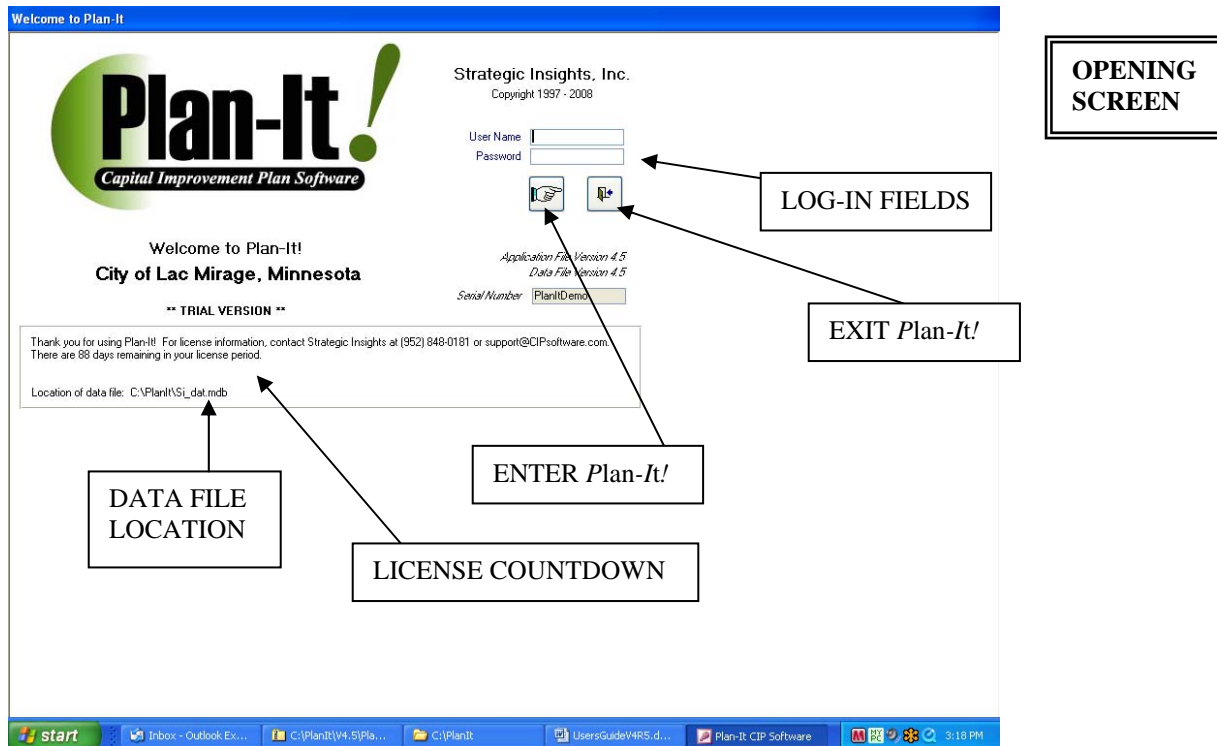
Welcome to Plan-It

Plan-It!
Capital Improvement Plan Software

Strategic Insights, Inc.
Copyright 1997 - 2008

User Name
Password

OPENING SCREEN

LOG-IN FIELDS

Welcome to Plan-It!
City of Lac Mirage, Minnesota

Application File Version 4.5
Data File Version 4.5

Serial Number PlanItDemo

** TRIAL VERSION **

EXIT Plan-It!

Thank you for using Plan-It! For license information, contact Strategic Insights at (952) 848-0181 or support@CIPsoftware.com.
There are 88 days remaining in your license period.

Location of data file: C:\PlanIt\Si_dat.mdb

ENTER Plan-It!

DATA FILE LOCATION

LICENSE COUNTDOWN

start | Inbox - Outlook Ex... | C:\PlanIt\V4.5\Pla... | C:\PlanIt | UsersGuideV4R5.d... | Plan-It CIP Software | 3:18 PM